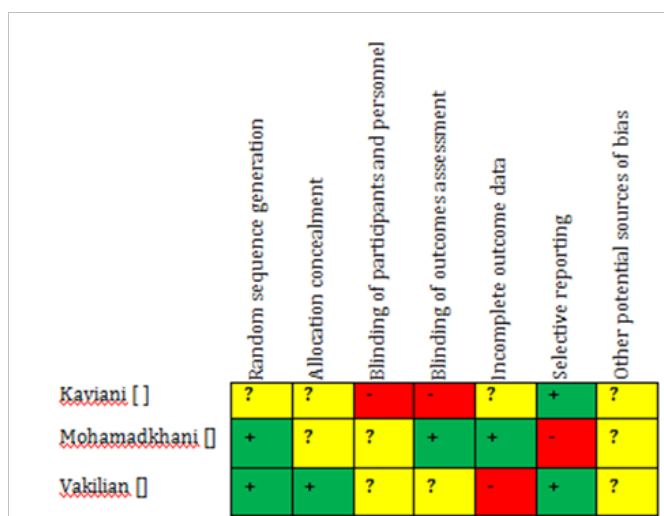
|  | Random sequence generation | Allocation concealment | Blinding of participants and personnel | Blinding of outcomes assessment | Incomplete outcome data | Selective reporting | Other potential sources of bias |
|---|---|---|---|---|---|---|---|
| Kaviani [ ] | ? | ? | - | - | ? | + | ? |
| Mohamadkhani [] | + | ? | ? | + | + | - | ? |
| Vakilian [] | + | + | ? | ? | - | + | ? |